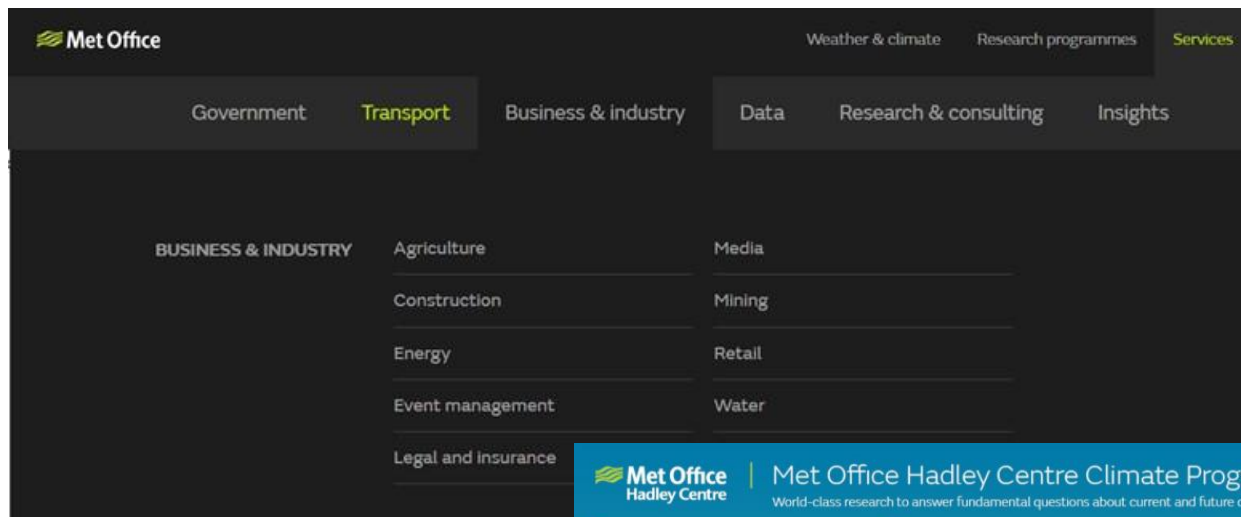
Met Office

Weather & climate Research programmes Services

Government Transport Business & industry Data Research & consulting Insights

BUSINESS & INDUSTRY

Agriculture
Construction
Energy
Event management
Legal and insurance

Media
Mining
Retail
Water

Met Office Hadley Centre

Met Office Hadley Centre Climate Prog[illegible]

World-class research to answer fundamental questions about current and future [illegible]